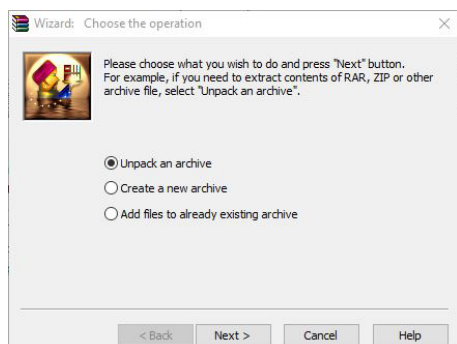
Wizard: Choose the operation

Please choose what you wish to do and press "Next" button. For example, if you need to extract contents of RAR, ZIP or other archive file, select "Unpack an archive".

Unpack an archive
Create a new archive
Add files to already existing archive

< Back
Next >
Cancel
Help